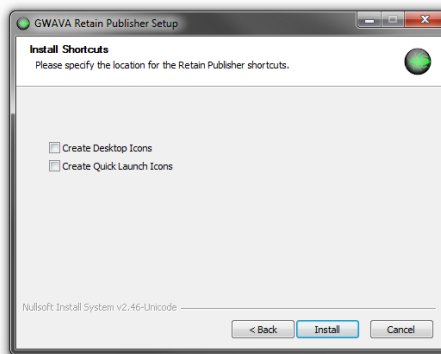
GWAVA Retain Publisher Setup

Install Shortcuts
Please specify the location for the Retain Publisher shortcuts.

Create Desktop Icons
Create Quick Launch Icons

Nullsoft Install System v2.46-Unicode

< Back
Install
Cancel